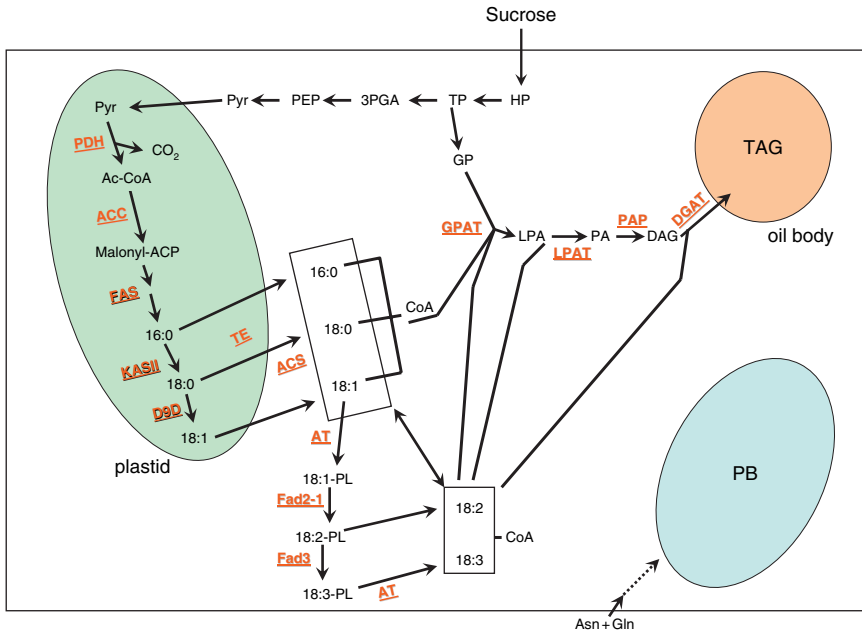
Sucrose

Pyr
PDH
$CO_2$
Ac-CoA
ACC
Malonyl-ACP
FAS
16:0
KASII
18:0
D9D
18:1
plastid

Pyr
PEP
3PGA
TP
HP
GP

16:0
18:0
CoA
18:1
TE
ACS
AT

GPAT
LPA
LPAT
PA
PAP
DAG
DGAT

TAG
oil body

18:1-PL
Fad2-1
18:2-PL
Fad3
18:3-PL
AT

18:2
18:3
CoA

PB

Asn + Gln